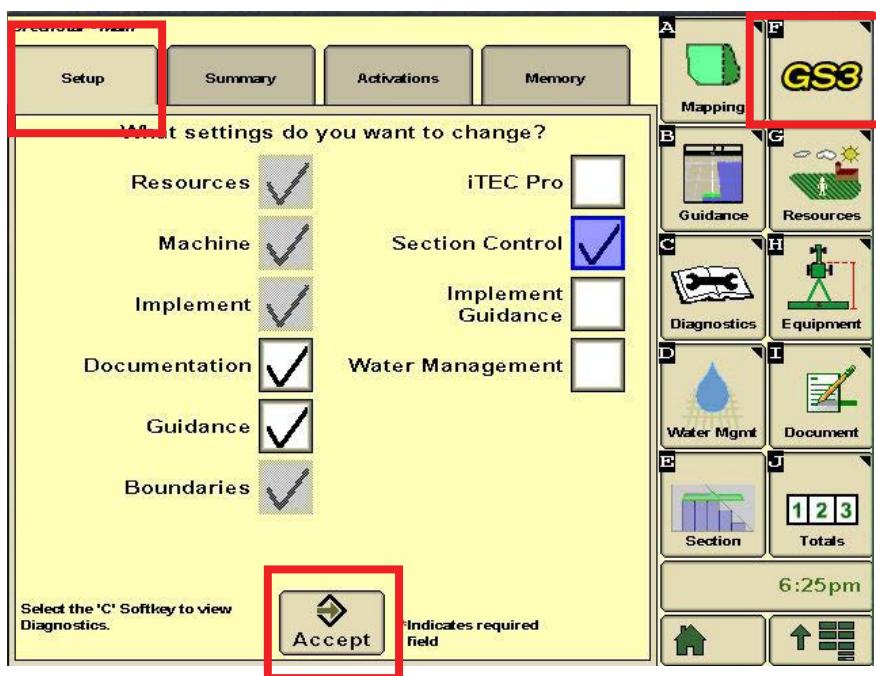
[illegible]

Setup

Summary

Activations

Memory

What settings do you want to change?

Resources

Machine

Implement

Documentation

Guidance

Boundaries

iTEC Pro

Section Control

Implement Guidance

Water Management

Select the 'C' Softkey to view Diagnostics.

Accept

*Indicates required field

A Mapping

F GS3

B Guidance

G Resources

C Diagnostics

H Equipment

D Water Mgmt

I Document

E Section

J 1 2 3 Totals

6:25pm